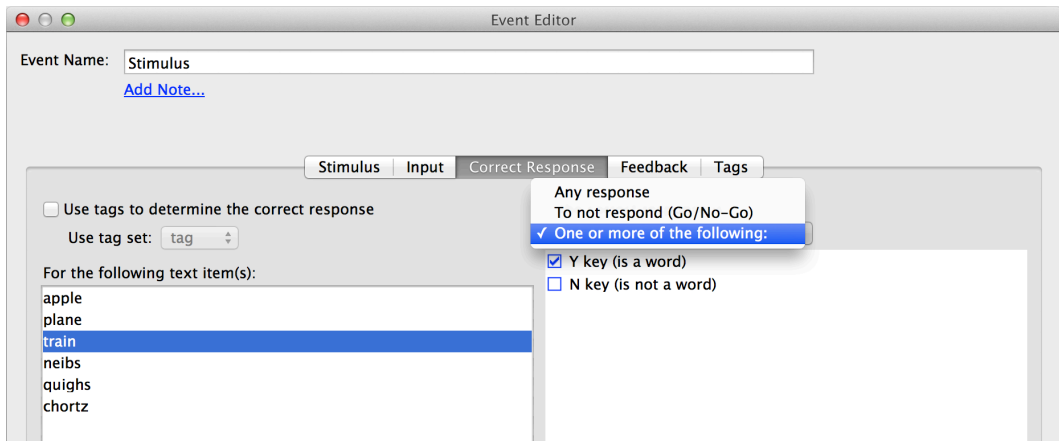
Event Editor

Event Name: Stimulus

Add Note...

Stimulus | Input | Correct Response | Feedback | Tags

Use tags to determine the correct response

Use tag set: tag

Any response
To not respond (Go/No-Go)
✓ One or more of the following:

For the following text item(s):

apple
plane
train
neibs
quighs
chortz

Y key (is a word)
N key (is not a word)